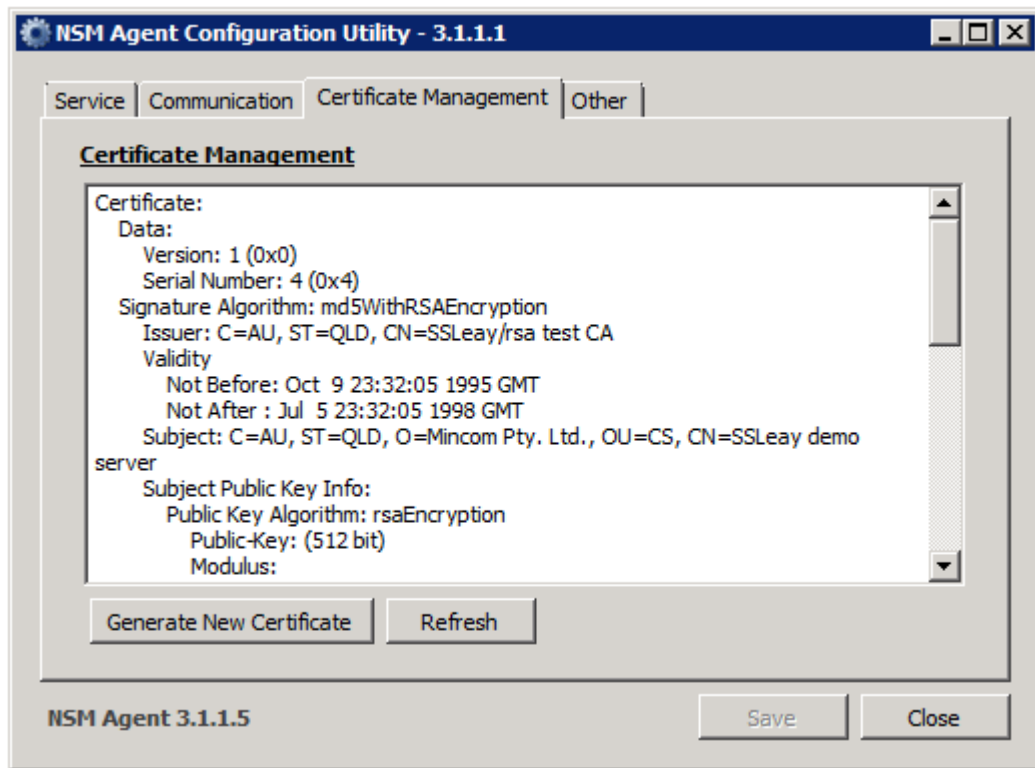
NSM Agent Configuration Utility - 3.1.1.1

Service | Communication | Certificate Management | Other

Certificate Management

Certificate:
Data:
Version: 1 (0x0)
Serial Number: 4 (0x4)
Signature Algorithm: md5WithRSAEncryption
Issuer: C=AU, ST=QLD, CN=SSLeay/rsa test CA
Validity
Not Before: Oct 9 23:32:05 1995 GMT
Not After : Jul 5 23:32:05 1998 GMT
Subject: C=AU, ST=QLD, O=Mincom Pty. Ltd., OU=CS, CN=SSLeay demo server
Subject Public Key Info:
Public Key Algorithm: rsaEncryption
Public-Key: (512 bit)
Modulus:

Generate New Certificate | Refresh

NSM Agent 3.1.1.5

Save | Close